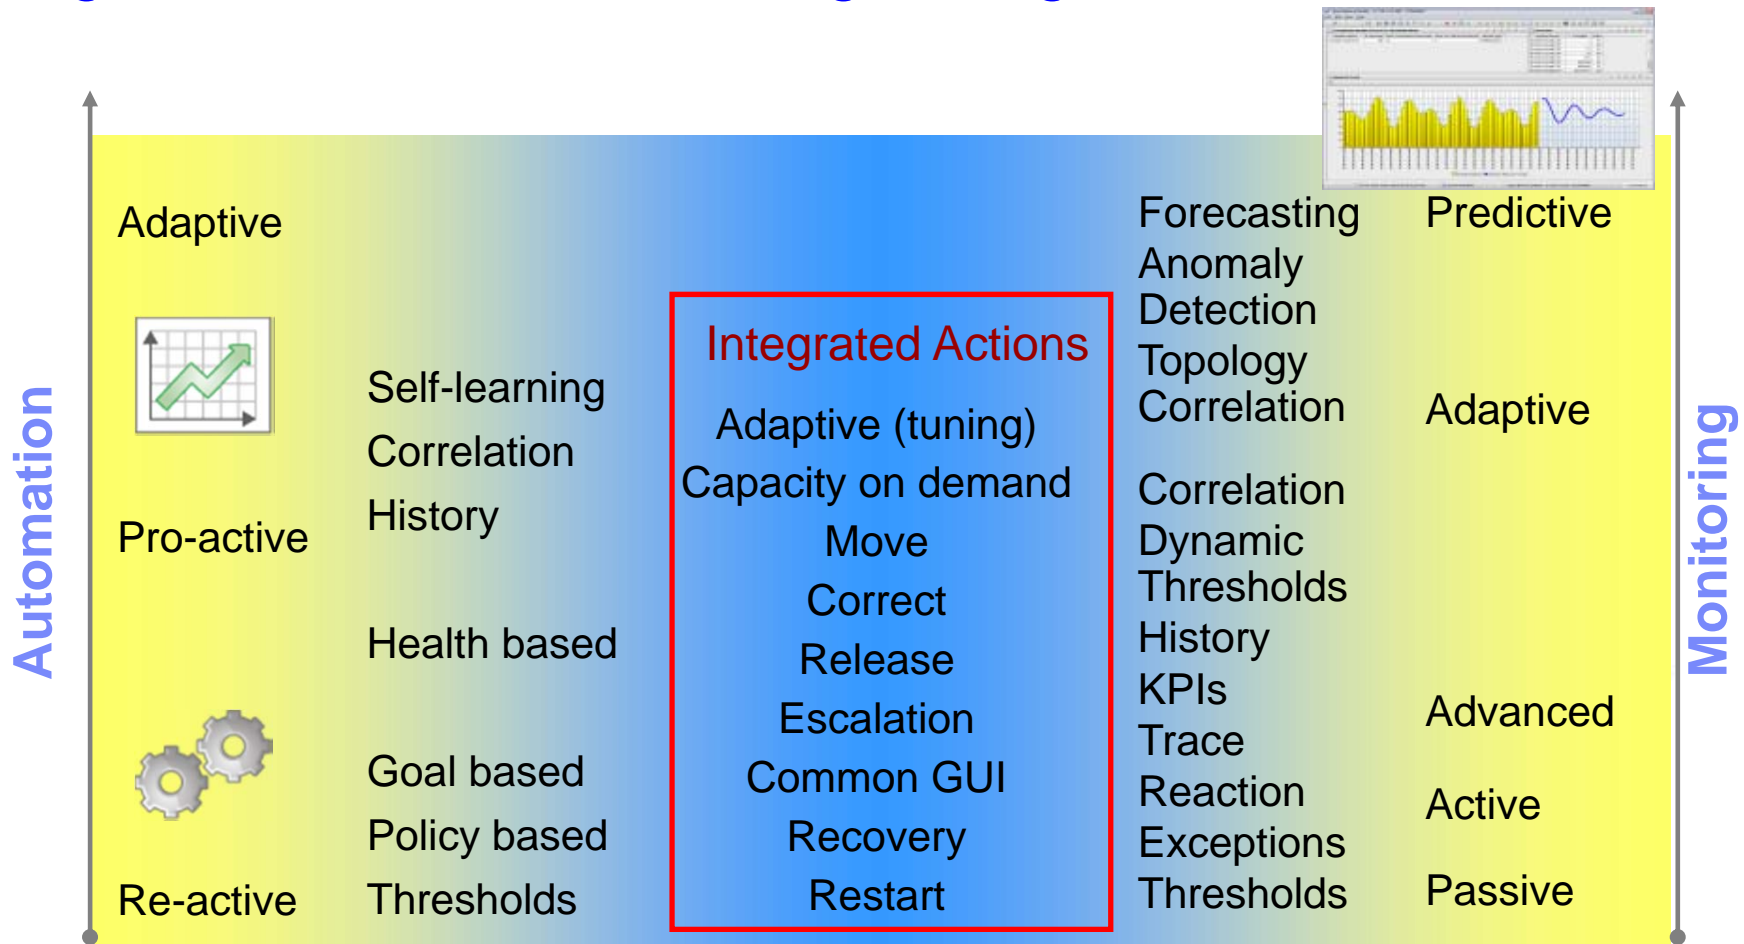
Automation

Adaptive

Pro-active

Re-active

Self-learning
Correlation
History

Health based

Goal based
Policy based
Thresholds

Integrated Actions
Adaptive (tuning)
Capacity on demand
Move
Correct
Release
Escalation
Common GUI
Recovery
Restart

Forecasting
Anomaly Detection
Topology Correlation

Correlation
Dynamic Thresholds
History
KPIs
Trace
Reaction
Exceptions
Thresholds

Predictive

Adaptive

Advanced

Active

Passive

Monitoring